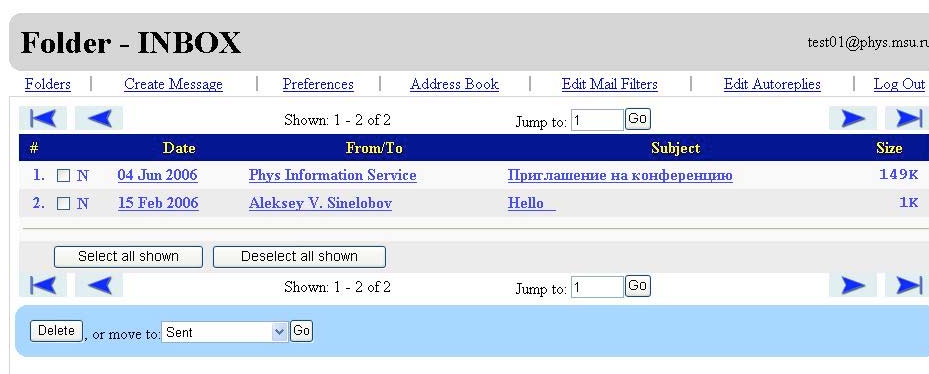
Folder - INBOX

test01@phys.msu.ru

Folders | Create Message | Preferences | Address Book | Edit Mail Filters | Edit Autoreplies | Log Out

Shown: 1 - 2 of 2

Jump to: 1 Go

| # | | Date | From/To | Subject | Size |
|---|---|---|---|---|---|
| 1. | N | 04 Jun 2006 | Phys Information Service | Приглашение на конференцию | 149K |
| 2. | N | 15 Feb 2006 | Aleksey V. Sinelobov | Hello | 1K |

Select all shown

Deselect all shown

Shown: 1 - 2 of 2

Jump to: 1 Go

Delete , or move to: Sent Go